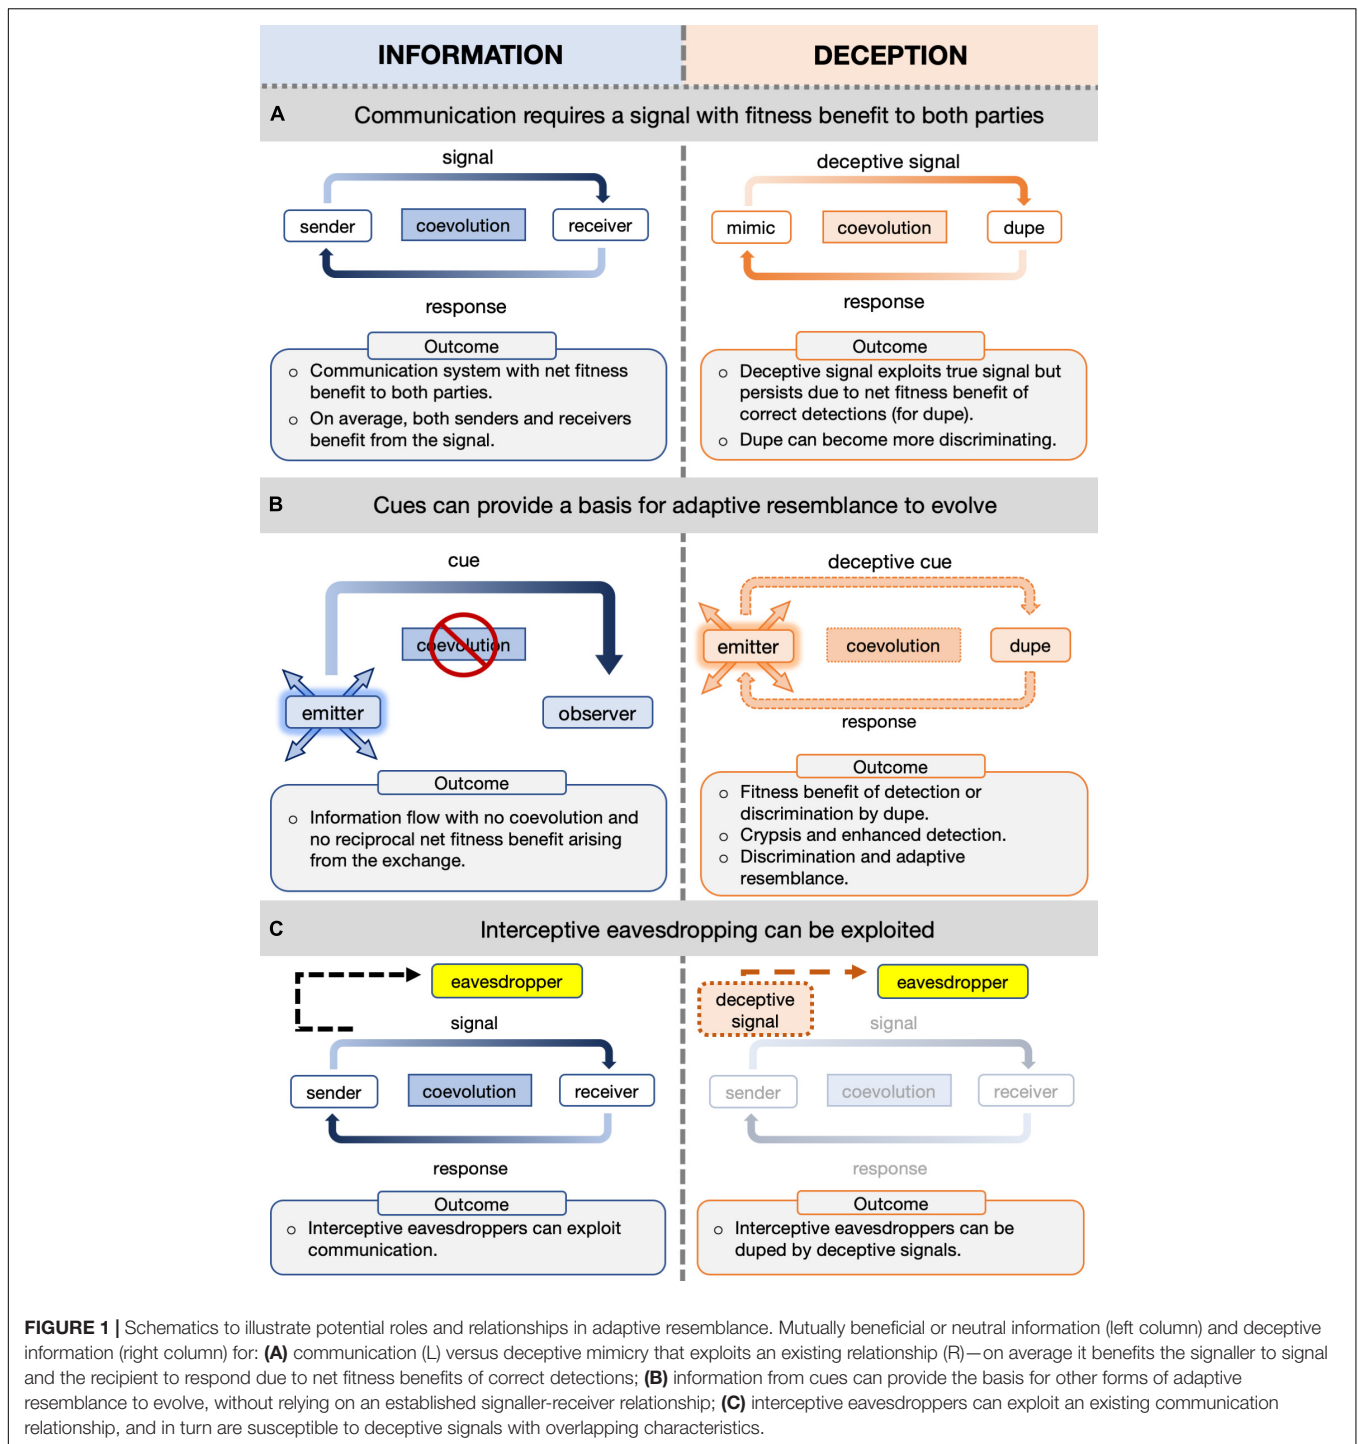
INFORMATION

DECEPTION

A Communication requires a signal with fitness benefit to both parties

signal

sender coevolution receiver

response

Outcome

o Communication system with net fitness benefit to both parties.
o On average, both senders and receivers benefit from the signal.

deceptive signal

mimic coevolution dupe

response

Outcome

o Deceptive signal exploits true signal but persists due to net fitness benefit of correct detections (for dupe).
o Dupe can become more discriminating.

B Cues can provide a basis for adaptive resemblance to evolve

cue

coevolution

emitter observer

Outcome

o Information flow with no coevolution and no reciprocal net fitness benefit arising from the exchange.

deceptive cue

emitter coevolution dupe

response

Outcome

o Fitness benefit of detection or discrimination by dupe.
o Crypsis and enhanced detection.
o Discrimination and adaptive resemblance.

C Interceptive eavesdropping can be exploited

eavesdropper

signal

sender coevolution receiver

response

Outcome

o Interceptive eavesdroppers can exploit communication.

deceptive signal

eavesdropper

signal

sender coevolution receiver

response

Outcome

o Interceptive eavesdroppers can be duped by deceptive signals.

FIGURE 1 | Schematics to illustrate potential roles and relationships in adaptive resemblance. Mutually beneficial or neutral information (left column) and deceptive information (right column) for: (A) communication (L) versus deceptive mimicry that exploits an existing relationship (R)—on average it benefits the signaller to signal and the recipient to respond due to net fitness benefits of correct detections; (B) information from cues can provide the basis for other forms of adaptive resemblance to evolve, without relying on an established signaller-receiver relationship; (C) interceptive eavesdroppers can exploit an existing communication relationship, and in turn are susceptible to deceptive signals with overlapping characteristics.